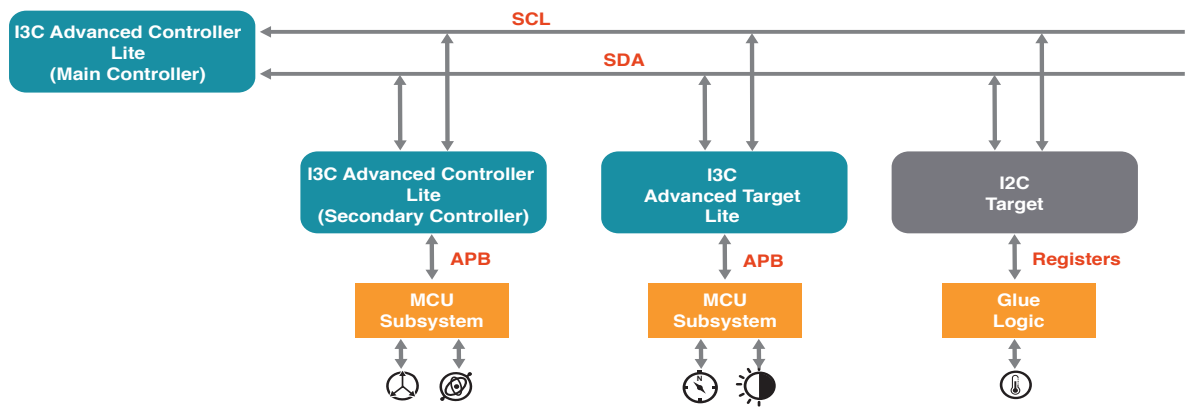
I3C Advanced Controller Lite (Main Controller)

SCL

SDA

I3C Advanced Controller Lite (Secondary Controller)

I3C Advanced Target Lite

I2C Target

APB

APB

Registers

MCU Subsystem

MCU Subsystem

Glue Logic